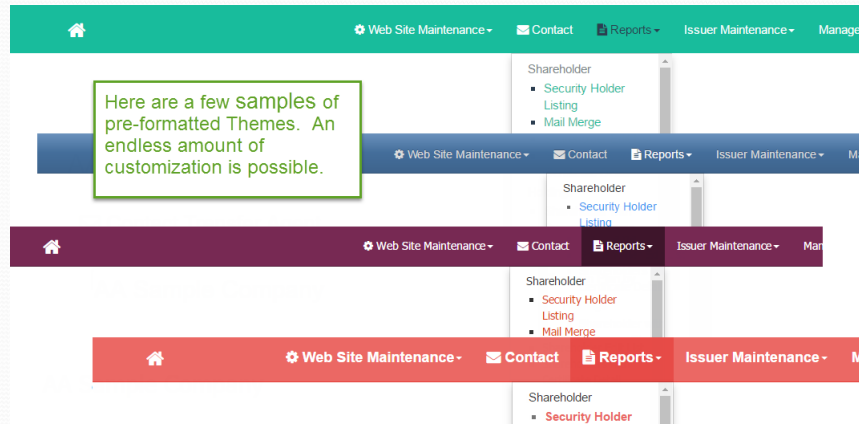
Web Site Maintenance Contact Reports Issuer Maintenance Manage

Shareholder
- Security Holder Listing
- Mail Merge

Here are a few samples of pre-formatted Themes. An endless amount of customization is possible.

Web Site Maintenance Contact Reports Issuer Maintenance M

Shareholder
- Security Holder Listing

Web Site Maintenance Contact Reports Issuer Maintenance Ma

Shareholder
- Security Holder Listing
- Mail Merge

Web Site Maintenance Contact Reports Issuer Maintenance M

Shareholder
- Security Holder